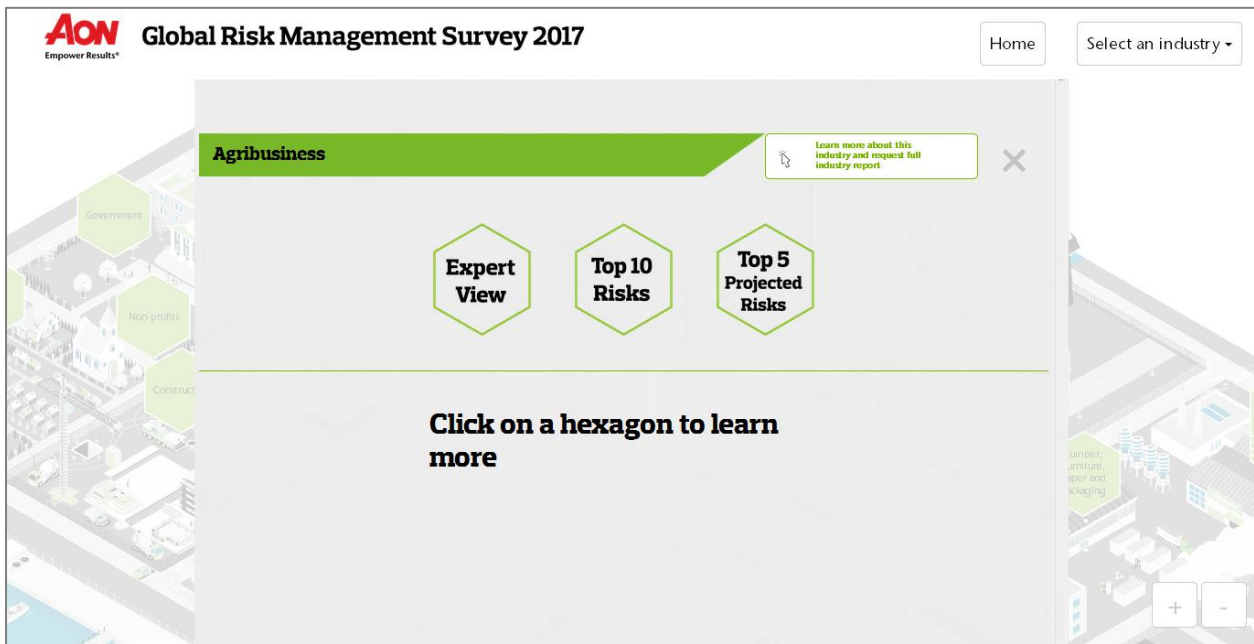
AON
Empower Results®

Global Risk Management Survey 2017

Home

Select an industry

Government

Non-profits

Construct

Agribusiness

Learn more about this industry and request full industry report

Expert View

Top 10 Risks

Top 5 Projected Risks

Click on a hexagon to learn more

umber, urniture, per and ackaging

+

-